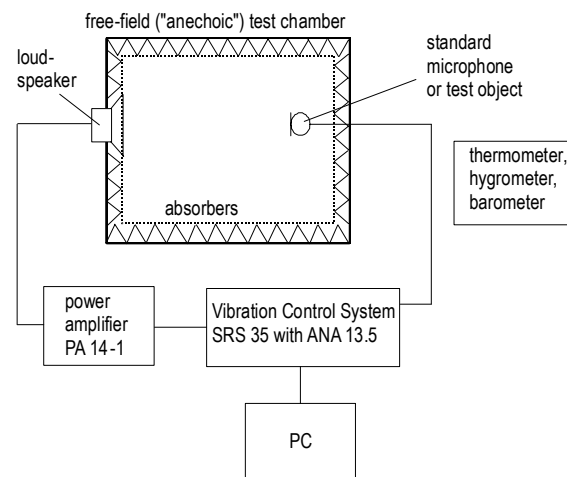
free-field ("anechoic") test chamber

loudspeaker

standard microphone or test object

thermometer, hygrometer, barometer

absorbers

power amplifier PA 14-1

Vibration Control System SRS 35 with ANA 13.5

PC